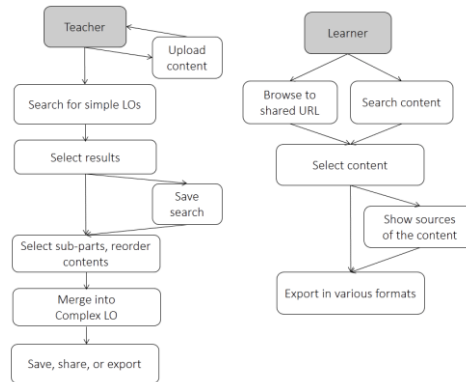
Teacher

Upload content

Search for simple LOs

Select results

Save search

Select sub-parts, reorder contents

Merge into Complex LO

Save, share, or export

Learner

Browse to shared URL

Search content

Select content

Show sources of the content

Export in various formats